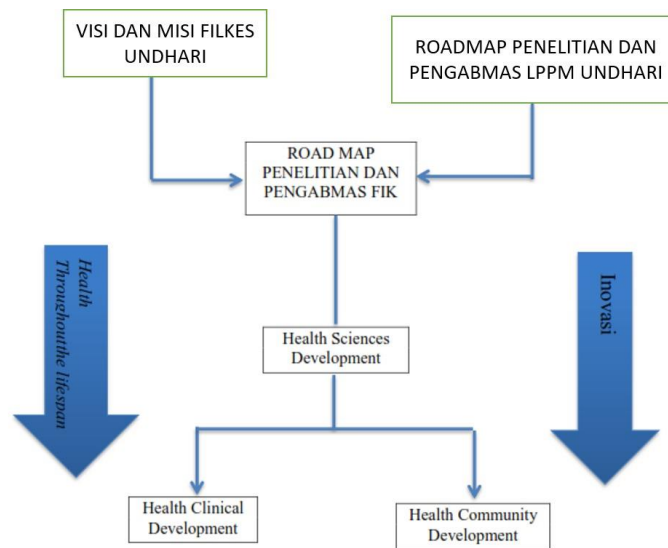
VISI DAN MISI FILKES UNDHARI

ROADMAP PENELITIAN DAN PENGABMAS LPPM UNDHARI

ROAD MAP PENELITIAN DAN PENGABMAS FIK

Health Throushouthe lifespan

Inovasi

Health Sciences Development

Health Clinical Development

Health Community Development